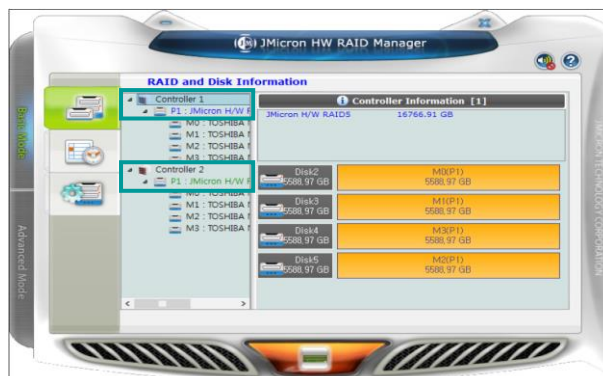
JMicron HW RAID Manager

RAID and Disk Information

Basic Mode

Advanced Mode

Controller 1
P1 : JMicron H/W F
M0 : TOSHIBA I
M1 : TOSHIBA I
M2 : TOSHIBA I
M3 : TOSHIBA I
Controller 2
P1 : JMicron H/W F
M0 : TOSHIBA I
M1 : TOSHIBA I
M2 : TOSHIBA I
M3 : TOSHIBA I

Controller Information [1]

JMicron H/W RAID5 16766.91 GB

Disk2 5588.97 GB
M0(P1) 5588.97 GB
Disk3 5588.97 GB
M1(P1) 5588.97 GB
Disk4 5588.97 GB
M3(P1) 5588.97 GB
Disk5 5588.97 GB
M2(P1) 5588.97 GB

JMICRON TECHNOLOGY CORPORATION